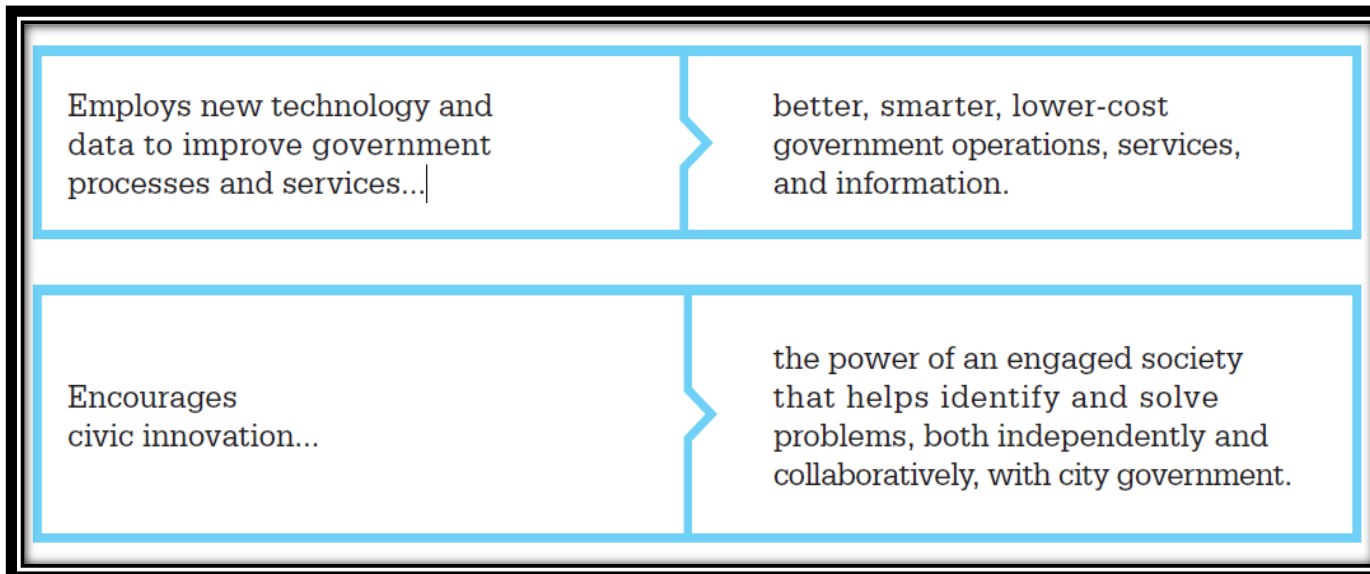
Employs new technology and data to improve government processes and services...

better, smarter, lower-cost government operations, services, and information.

Encourages civic innovation...

the power of an engaged society that helps identify and solve problems, both independently and collaboratively, with city government.